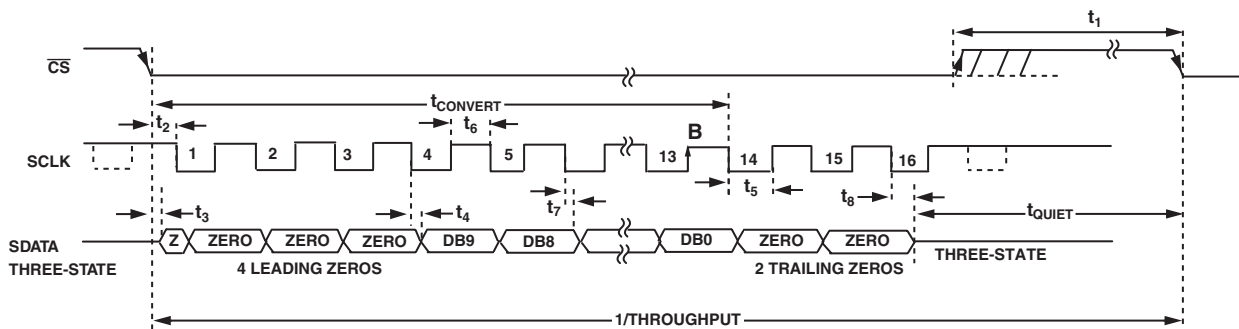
$t_1$

$\overline{CS}$

$t_{CONVERT}$

$t_2$

$t_6$

B

SCLK

1 2 3 4 5 13 14 15 16

$t_5$

$t_7$

$t_8$

$t_3$

$t_4$

$t_{QUIET}$

SDATA

Z ZERO ZERO ZERO DB9 DB8 DB0 ZERO ZERO

THREE-STATE

4 LEADING ZEROS

2 TRAILING ZEROS

THREE-STATE

1/THROUGHPUT